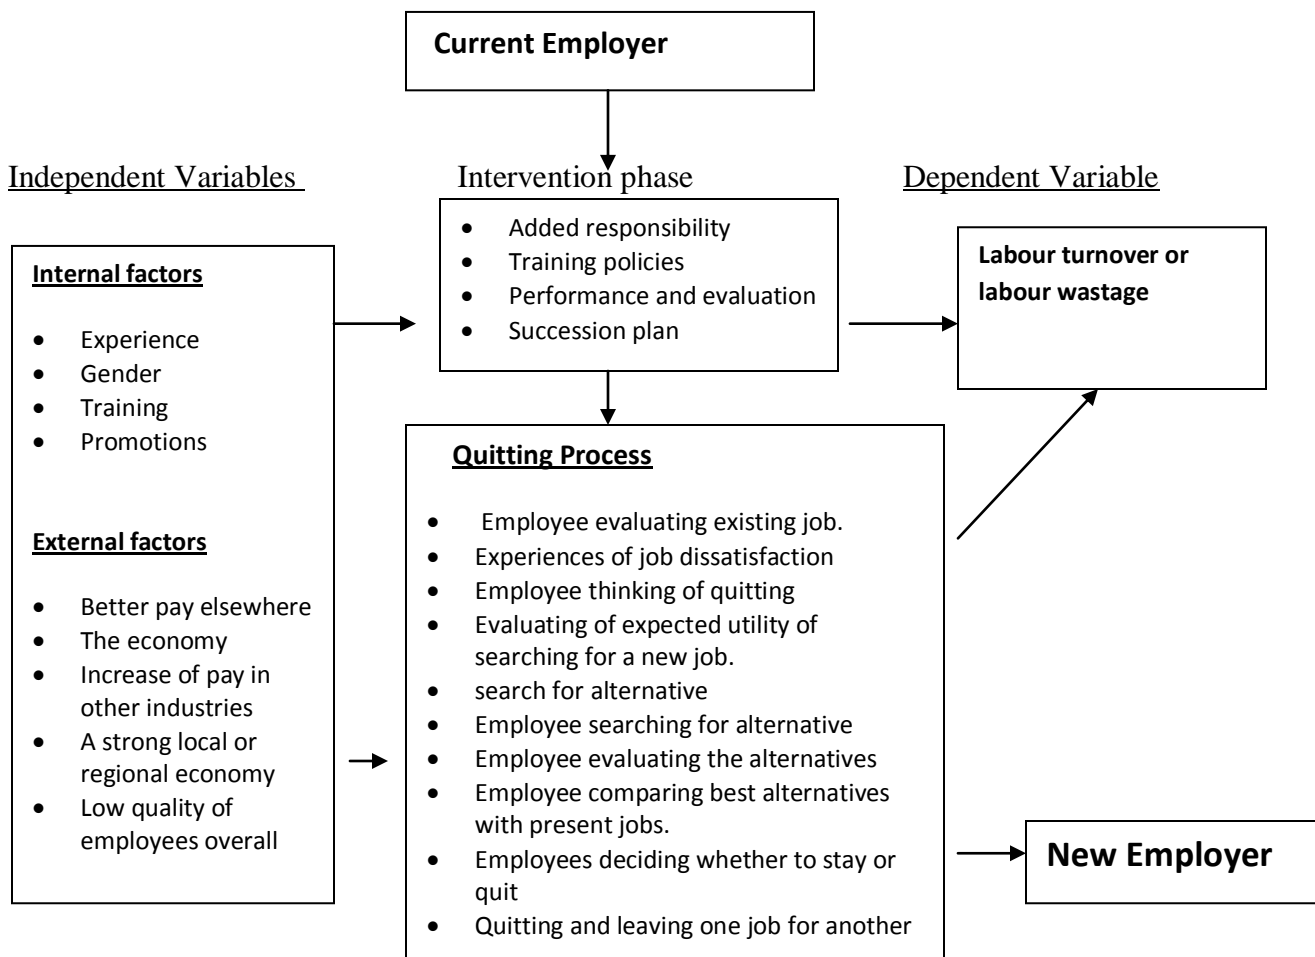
Current Employer

Independent Variables

Intervention phase

Dependent Variable

- Added responsibility
- Training policies
- Performance and evaluation
- Succession plan

Labour turnover or labour wastage

Internal factors

- Experience
- Gender
- Training
- Promotions

External factors

- Better pay elsewhere
- The economy
- Increase of pay in other industries
- A strong local or regional economy
- Low quality of employees overall

Quitting Process

- Employee evaluating existing job.
- Experiences of job dissatisfaction
- Employee thinking of quitting
- Evaluating of expected utility of searching for a new job.
- search for alternative
- Employee searching for alternative
- Employee evaluating the alternatives
- Employee comparing best alternatives with present jobs.
- Employees deciding whether to stay or quit
- Quitting and leaving one job for another

New Employer